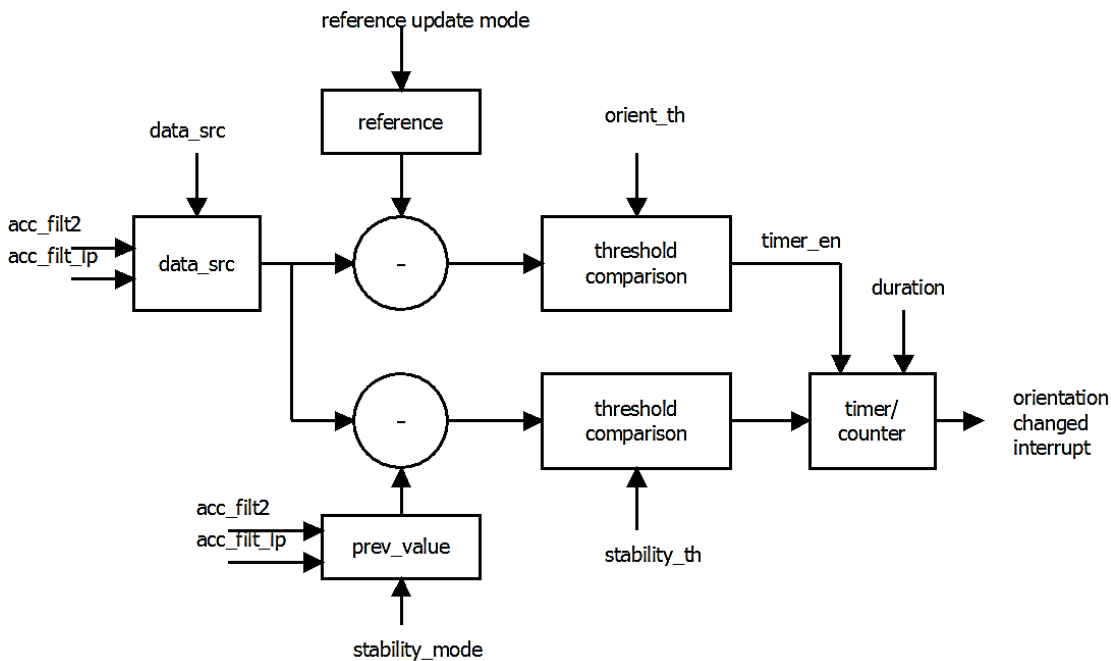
reference update mode

reference

data_src

orient_th

acc_filt2
acc_filt_lp

data_src

-

threshold comparison

timer_en

duration

-

threshold comparison

timer/ counter

orientation changed interrupt

acc_filt2
acc_filt_lp

prev_value

stability_th

stability_mode